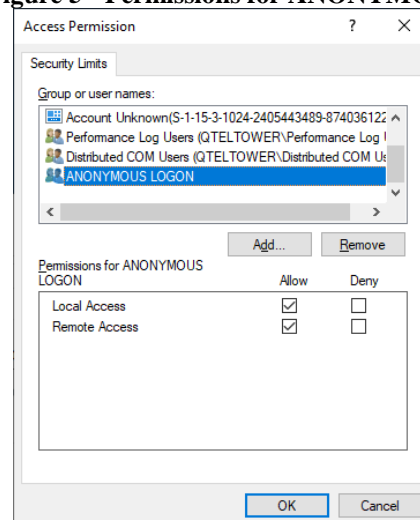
igure 5 - Permissions for ANONYM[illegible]

Access Permission ? ×

Security Limits

Group or user names:

Account Unknown(S-1-15-3-1024-2405443489-874036122

Performance Log Users (QTELTOWER\Performance Log U

Distributed COM Users (QTELTOWER\Distributed COM Us

ANONYMOUS LOGON

Add... Remove

Permissions for ANONYMOUS LOGON

| | Allow | Deny |
|---|---|---|
| Local Access | ☑ | ☐ |
| Remote Access | ☑ | ☐ |

OK Cancel